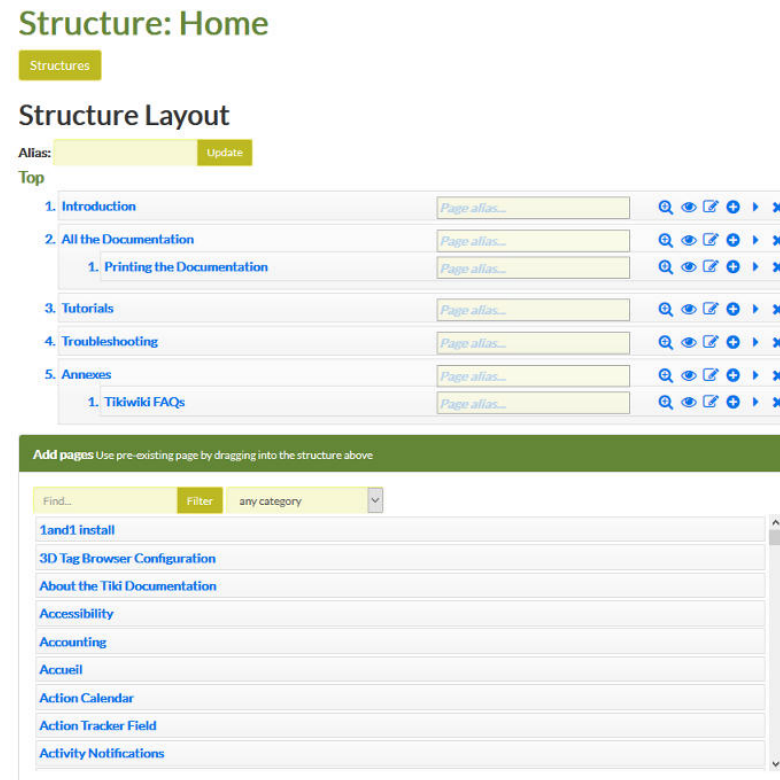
Structure: Home

Structures

Structure Layout

Alias: Update

Top

1. Introduction Page alias...

2. All the Documentation Page alias...

1. Printing the Documentation Page alias...

3. Tutorials Page alias...

4. Troubleshooting Page alias...

5. Annexes Page alias...

1. Tikiwiki FAQs Page alias...

Add pages Use pre-existing page by dragging into the structure above

Find... Filter any category

1and1 install
3D Tag Browser Configuration
About the Tiki Documentation
Accessibility
Accounting
Accueil
Action Calendar
Action Tracker Field
Activity Notifications